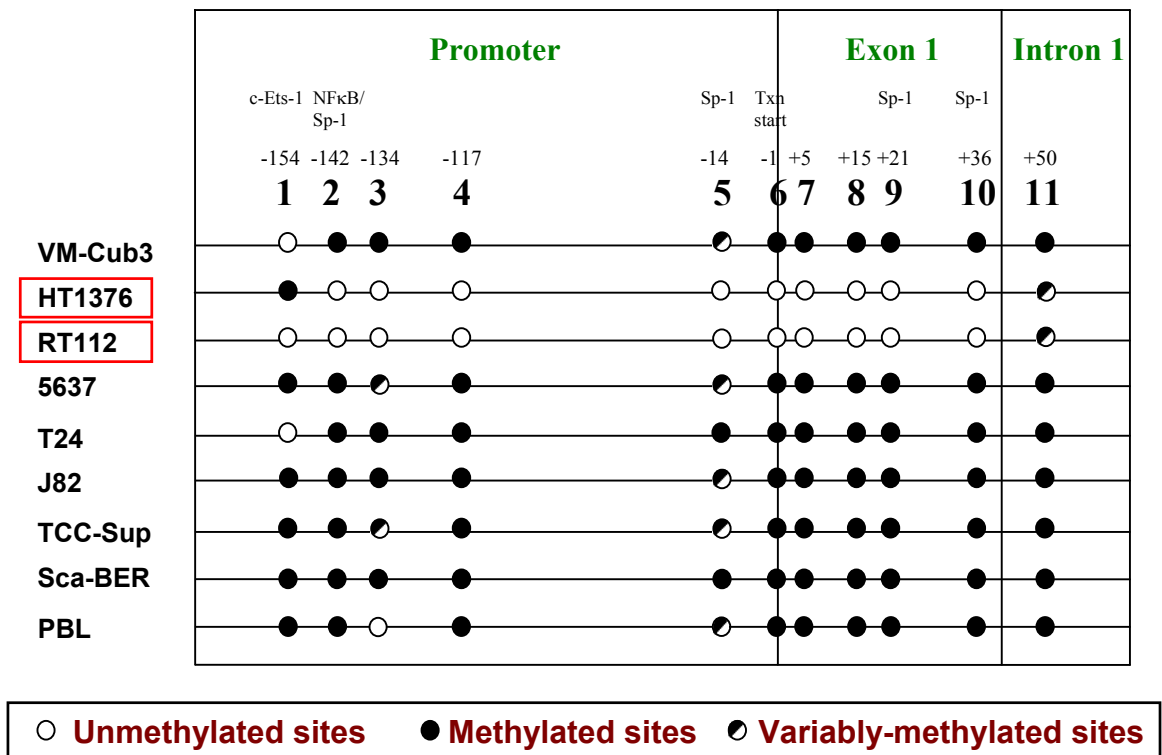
Promoter

Exon 1

Intron 1

c-Ets-1 NFκB/ Sp-1

Sp-1 Txn start

Sp-1 Sp-1

-154 -142 -134 -117 -14 -1 +5 +15 +21 +36 +50

1 2 3 4 5 6 7 8 9 10 11

VM-Cub3

HT1376

RT112

5637

T24

J82

TCC-Sup

Sca-BER

PBL

○ Unmethylated sites ● Methylated sites ◐ Variably-methylated sites